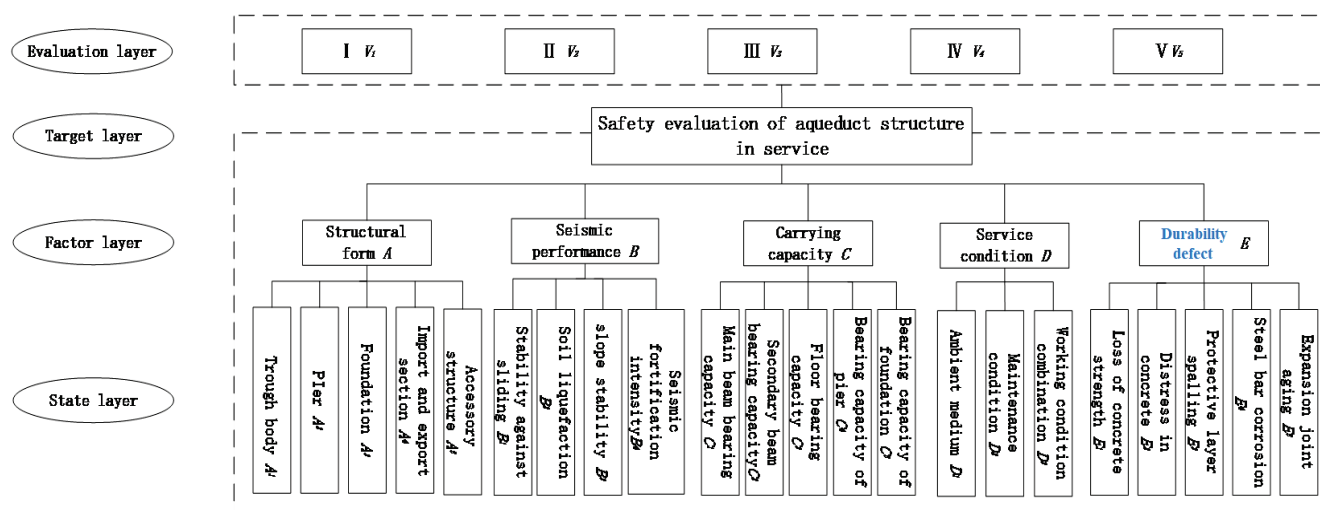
Evaluation layer

Ⅰ $V_1$

Ⅱ $V_2$

Ⅲ $V_3$

Ⅳ $V_4$

Ⅴ $V_5$

Target layer

Safety evaluation of aqueduct structure in service

Factor layer

Structural form $A$

Seismic performance $B$

Carrying capacity $C$

Service condition $D$

Durability defect $E$

State layer

Trough body $A_1$

Pier $A_2$

Foundation $A_3$

Import and export section $A_4$

Accessory structure $A_5$

Stability against sliding $B_1$

Soil liquefaction $B_2$

slope stability $B_3$

Seismic fortification intensity $B_4$

Main beam bearing capacity $C_1$

Secondary beam bearing capacity $C_2$

Floor bearing capacity $C_3$

Bearing capacity of pier $C_4$

Bearing capacity of foundation $C_5$

Ambient medium $D_1$

Maintenance condition $D_2$

Working condition combination $D_3$

Loss of concrete strength $E_1$

Distress in concrete $E_2$

Protective layer spalling $E_3$

Steel bar corrosion $E_4$

Expansion joint aging $E_5$